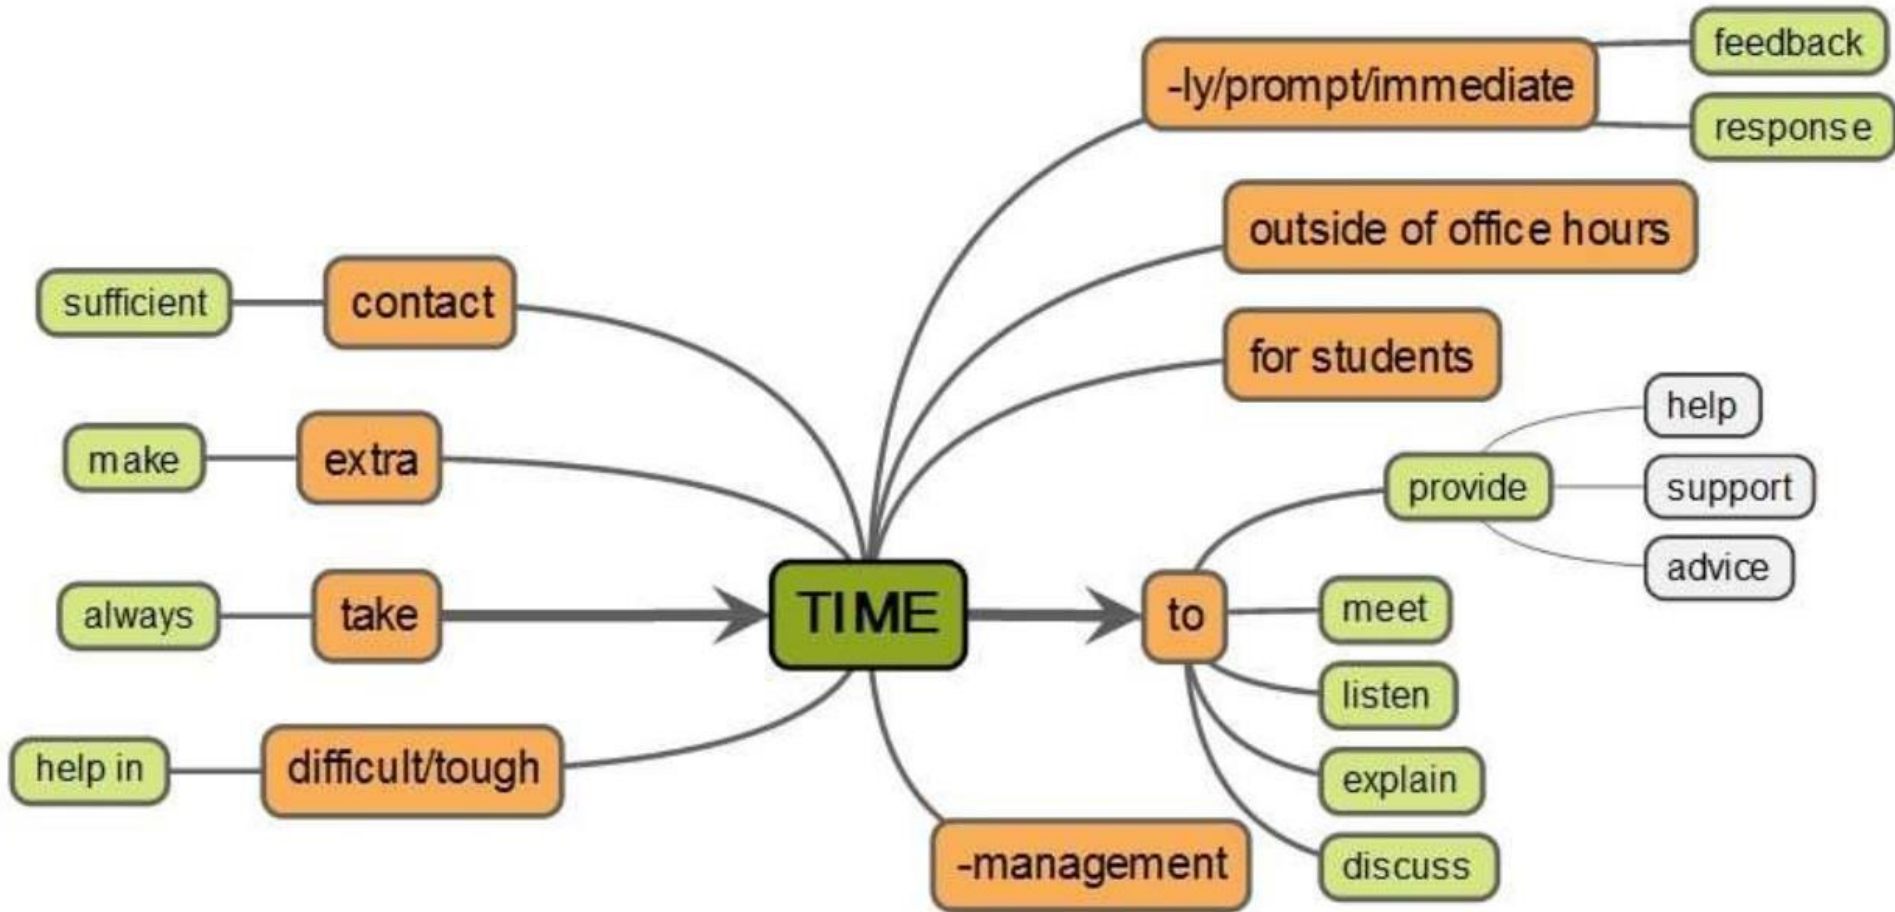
feedback
-ly/prompt/immediate
response
outside of office hours
sufficient
contact
for students
help
make
extra
provide
support
advice
always
take
TIME
to
meet
listen
help in
difficult/tough
explain
-management
discuss